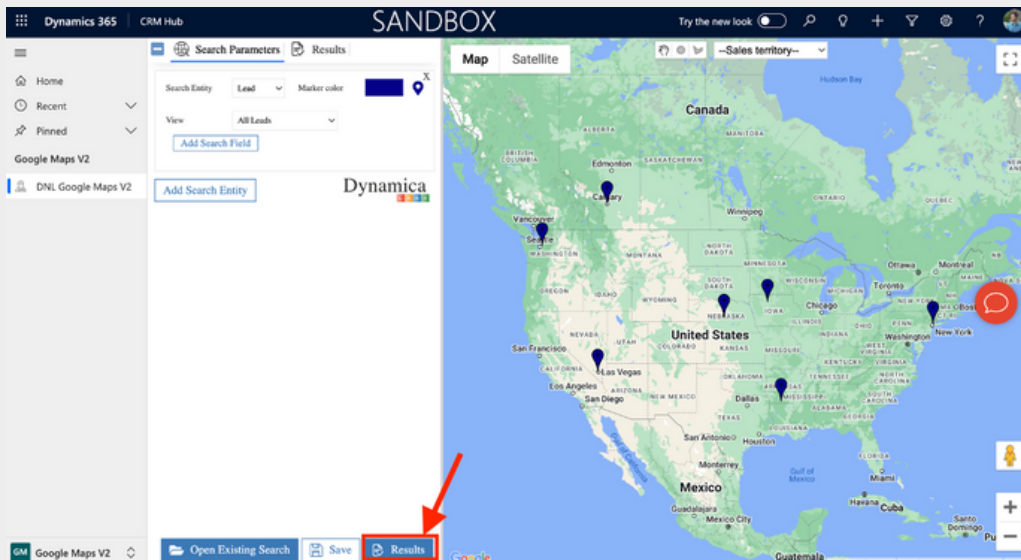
Dynamics 365 | CRM Hub

SANDBOX

Try the new look

Home
Recent
Pinned
Google Maps V2
DNL Google Maps V2

Search Parameters | Results

Search Entity | Lead | Marker color
X
View | All Leads
Add Search Field

Add Search Entity

Dynamica

Map | Satellite

--Sales territory--

Hudson Bay
Canada
ALBERTA
BRITISH COLUMBIA
Edmonton
SASKATCHEWAN
MANITOBA
Calgary
Winnipeg
Vancouver
Seattle
WASHINGTON
MONTANA
NORTH DAKOTA
OREGON
IDAHO
SOUTH DAKOTA
WYOMING
MINNESOTA
WISCONSIN
MICHIGAN
Ottawa
Montreal
Toronto
Boston
New York
Chicago
IOWA
NEBRASKA
NEVADA
UTAH
COLORADO
KANSAS
United States
ILLINOIS
OHIO
Washington
San Francisco
CALIFORNIA
Las Vegas
MISSOURI
KENTUCKY
VIRGINIA
Los Angeles
ARIZONA
OKLAHOMA
TENNESSEE
NORTH CAROLINA
San Diego
NEW MEXICO
Dallas
ARKANSAS
TEXAS
MISSISSIPPI
ALABAMA
GEORGIA
LOUISIANA
San Antonio
Houston
FLORIDA
Monterrey
Gulf of Mexico
Mexico
Havana
Cuba
Guadalajara
Mexico City
Santo Domingo
Guatemala
Google

GM Google Maps V2

Open Existing Search | Save | Results